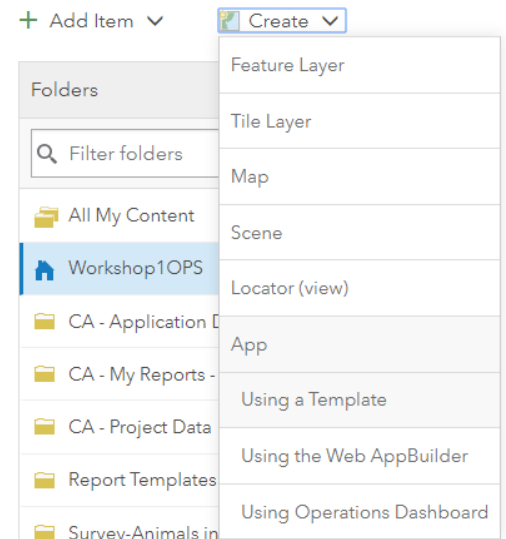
+ Add Item ∨

Create ∨

Folders

Filter folders

All My Content

Workshop1OPS

CA - Application D

CA - My Reports -

CA - Project Data

Report Templates

Survey-Animals in

Feature Layer

Tile Layer

Map

Scene

Locator (view)

App

Using a Template

Using the Web AppBuilder

Using Operations Dashboard